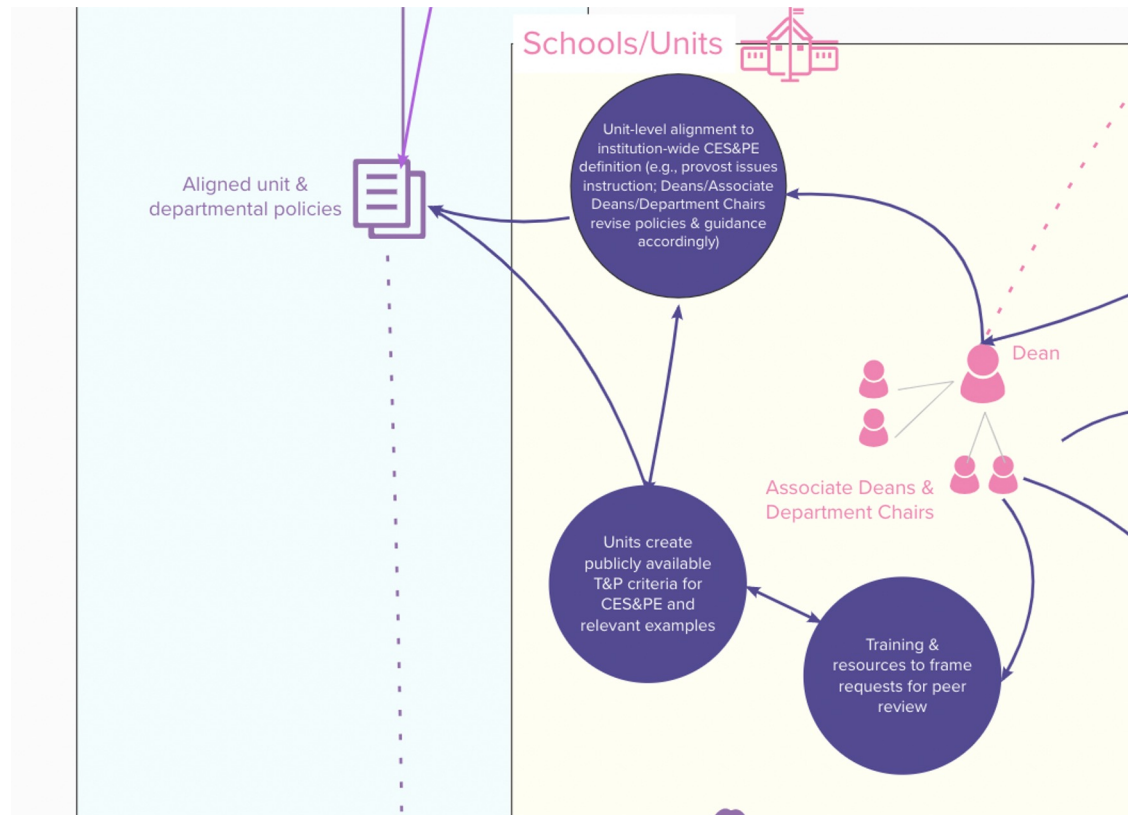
Schools/Units

Aligned unit & departmental policies

Unit-level alignment to institution-wide CES&PE definition (e.g., provost issues instruction; Deans/Associate Deans/Department Chairs revise policies & guidance accordingly)

Dean

Associate Deans & Department Chairs

Units create publicly available T&P criteria for CES&PE and relevant examples

Training & resources to frame requests for peer review